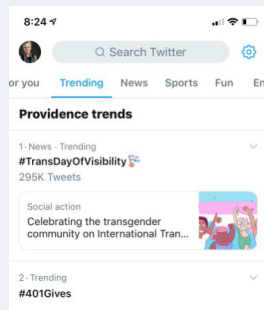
8:24

Search Twitter

or you Trending News Sports Fun En

Providence trends

1 · News · Trending
#TransDayOfVisibility
295K Tweets

Social action
Celebrating the transgender community on International Tran...

2 · Trending
#401Gives